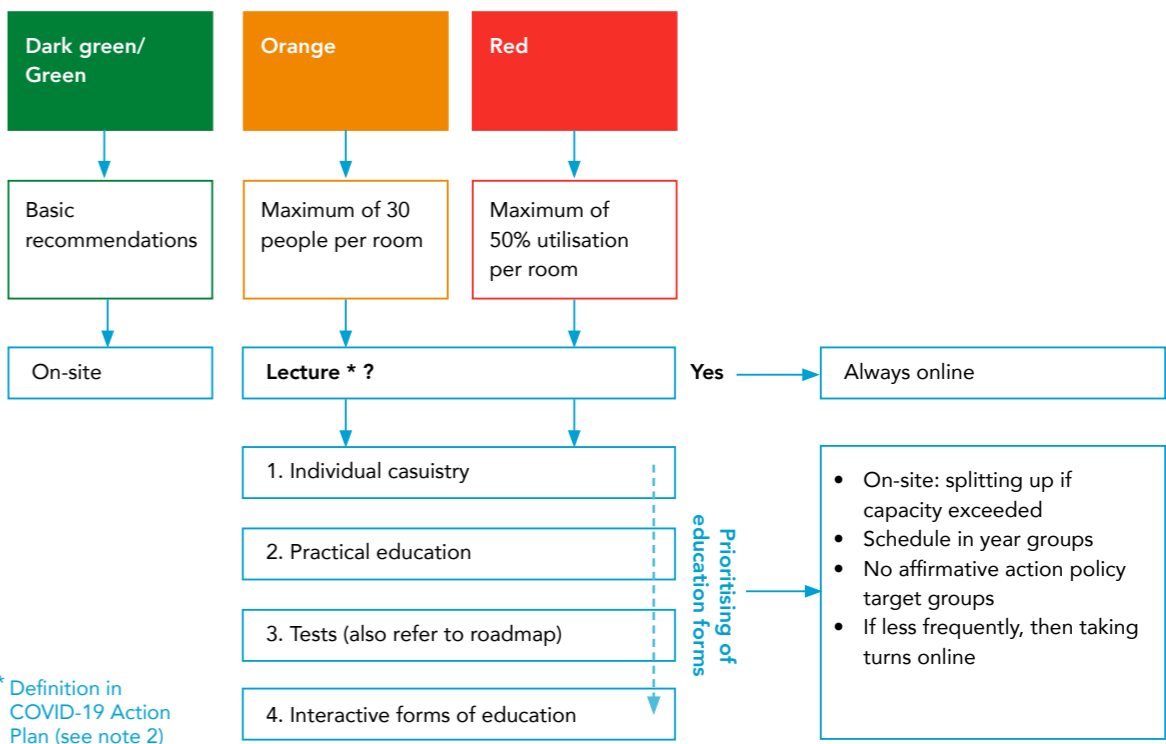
Dark green/ Green

Orange

Red

Basic recommendations

Maximum of 30 people per room

Maximum of 50% utilisation per room

On-site

Lecture * ?

Yes

Always online

1. Individual casuistry

2. Practical education

3. Tests (also refer to roadmap)

4. Interactive forms of education

Prioritising of education forms

- On-site: splitting up if capacity exceeded
- Schedule in year groups
- No affirmative action policy target groups
- If less frequently, then taking turns online

* Definition in COVID-19 Action Plan (see note 2)